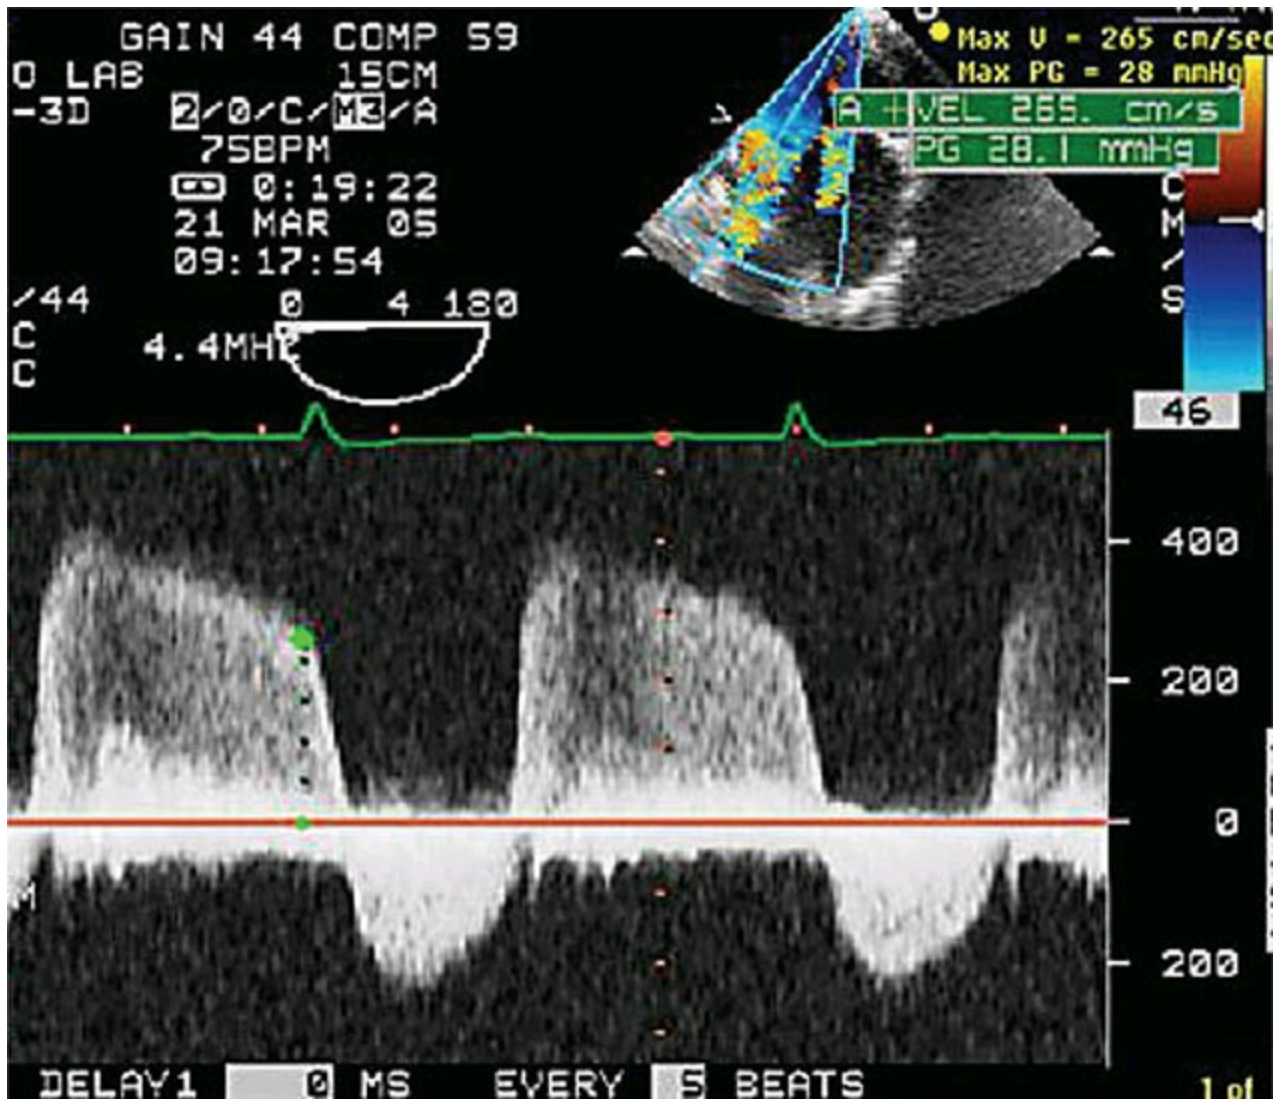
GAIN 44 COMP 59
O LAB 15CM
-3D 2/0/C/M3/A
75BPM
0:19:22
21 MAR 05
09:17:54
/44 0 4 180
C
C 4.4MHZ

Max V = 265 cm/sec
Max PG = 28 mmHg
A + VEL 265. cm/s
PG 28.1 mmHg

C
M
/
S
46

400
200
0
200
M

DELAY1 0 MS EVERY 5 BEATS
1 of